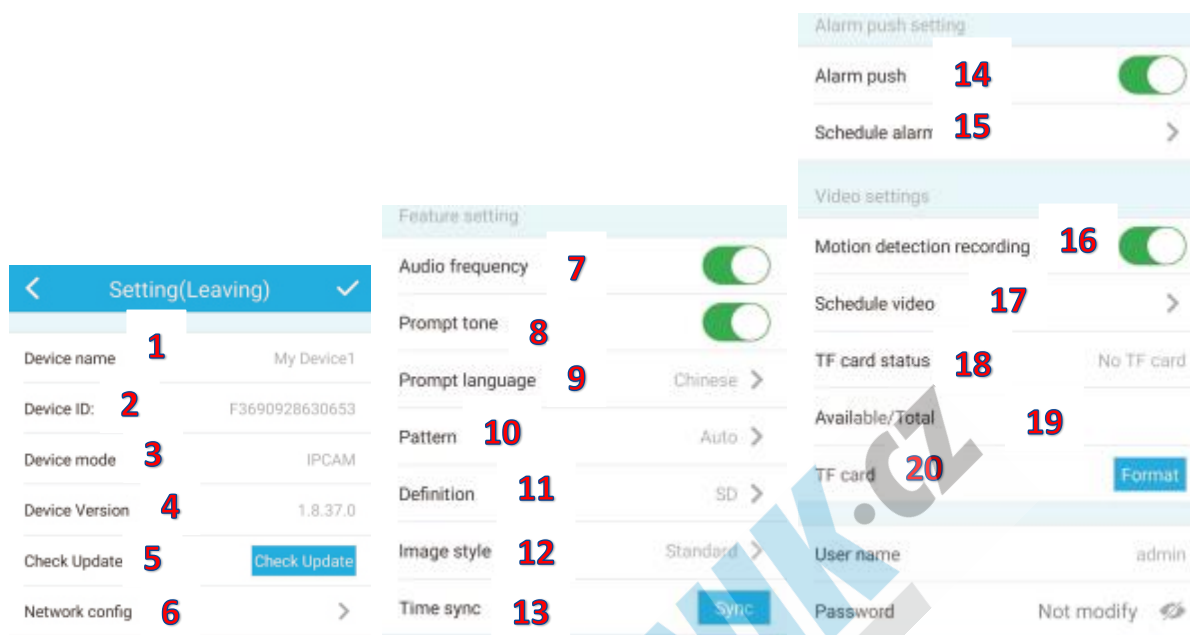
Setting(Leaving)

Device name 1 My Device1

Device ID: 2 F3690928630653

Device mode 3 IPCAM

Device Version 4 1.8.37.0

Check Update 5 Check Update

Network config 6

Feature setting

Audio frequency 7

Prompt tone 8

Prompt language 9 Chinese

Pattern 10 Auto

Definition 11 SD

Image style 12 Standard

Time sync 13 Sync

Alarm push setting

Alarm push 14

Schedule alarm 15

Video settings

Motion detection recording 16

Schedule video 17

TF card status 18 No TF card

Available/Total 19

TF card 20 Format

User name admin

Password Not modify

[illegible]K.cz